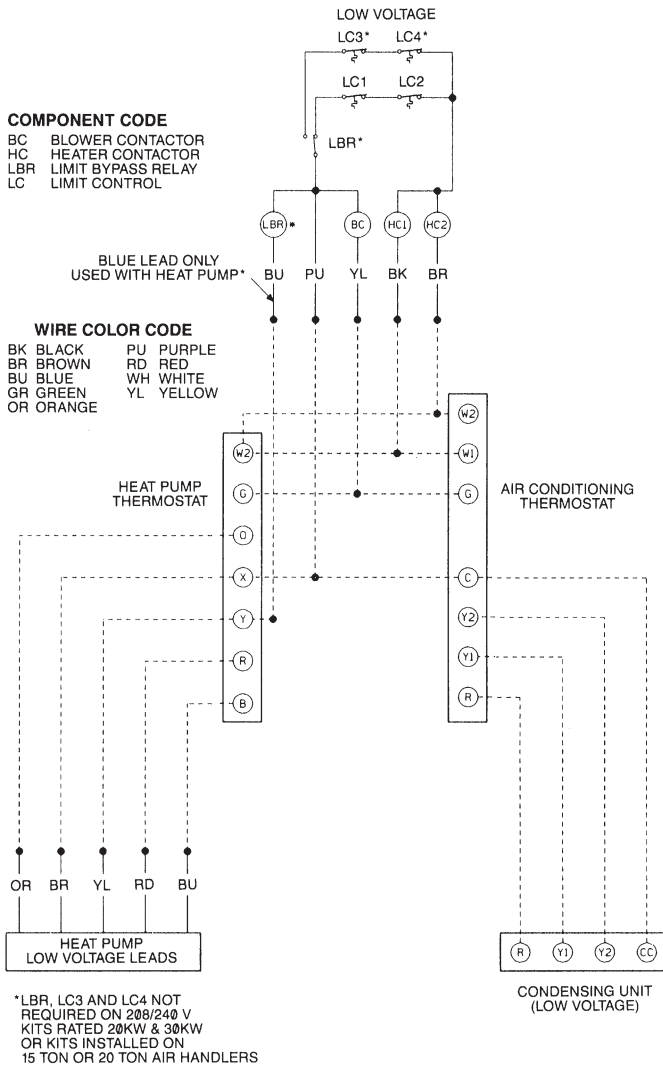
LOW VOLTAGE

LC3*  LC4*

LC1  LC2

LBR*

COMPONENT CODE
BC BLOWER CONTACTOR
HC HEATER CONTACTOR
LBR LIMIT BYPASS RELAY
LC LIMIT CONTROL

LBR*  BC  HC1  HC2

BLUE LEAD ONLY USED WITH HEAT PUMP*

BU  PU  YL  BK  BR

WIRE COLOR CODE

| BK BLACK | PU PURPLE |
|---|---|
| BR BROWN | RD RED |
| BU BLUE | WH WHITE |
| GR GREEN | YL YELLOW |
| OR ORANGE | |

W2

HEAT PUMP THERMOSTAT

W2  G  O  X  Y  R  B

W2  W1  G

AIR CONDITIONING THERMOSTAT

C  Y2  Y1  R

OR  BR  YL  RD  BU

HEAT PUMP LOW VOLTAGE LEADS

R  Y1  Y2  CC

CONDENSING UNIT (LOW VOLTAGE)

*LBR, LC3 AND LC4 NOT REQUIRED ON 208/240 V KITS RATED 20KW & 30KW OR KITS INSTALLED ON 15 TON OR 20 TON AIR HANDLERS